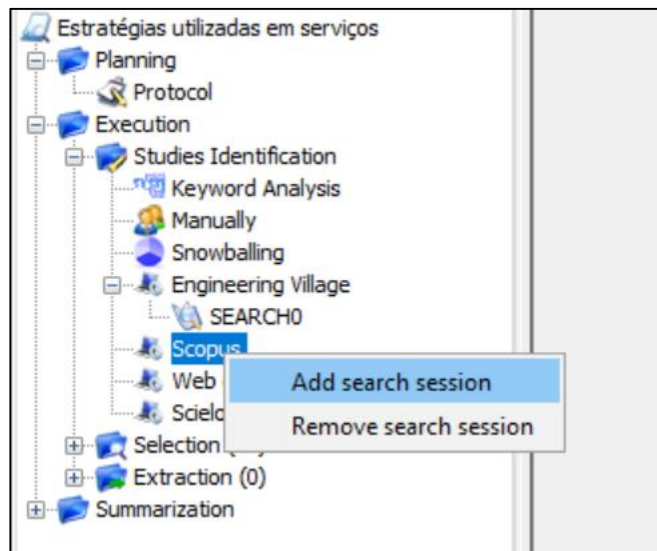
Estratégias utilizadas em serviços
Planning
Protocol
Execution
Studies Identification
Keyword Analysis
Manually
Snowballing
Engineering Village
SEARCH0
Scopus
Web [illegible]
Scielo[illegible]
Selection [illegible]
Extraction (0)
Summarization

Add search session
Remove search session